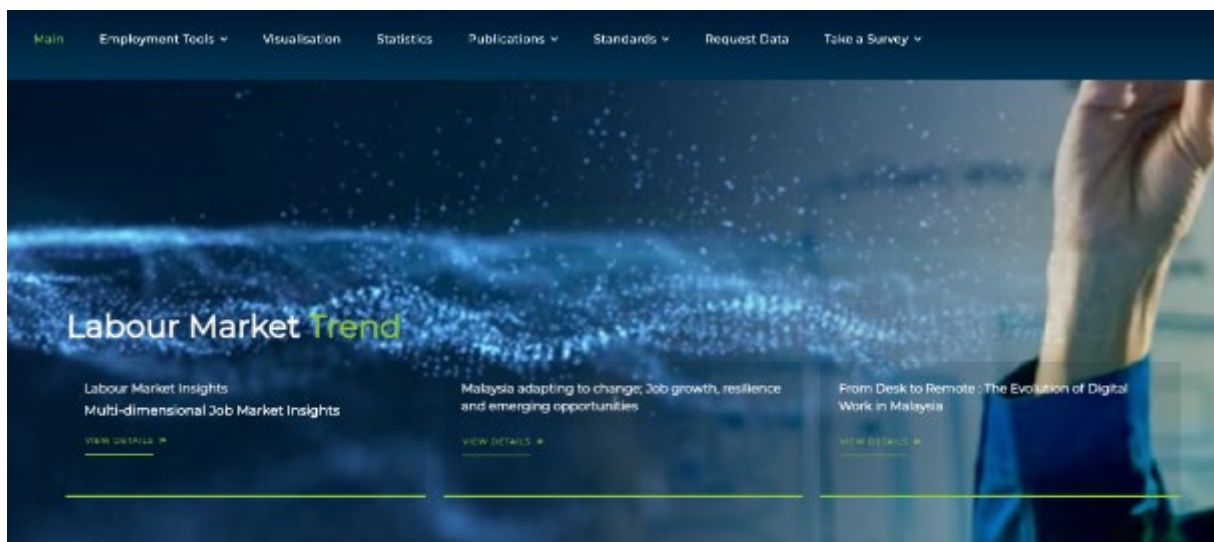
Main Employment Tools Visualisation Statistics Publications Standards Request Data Take a Survey

Labour Market Trend

Labour Market Insights
Multi-dimensional Job Market Insights
VIEW DETAILS

Malaysia adapting to change; Job growth, resilience and emerging opportunities
VIEW DETAILS

From Desk to Remote : The Evolution of Digital Work in Malaysia
VIEW DETAILS